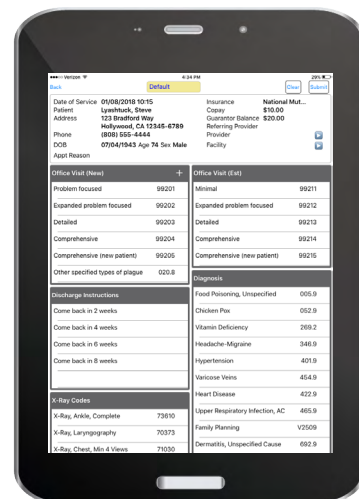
•••○○ Verizon
6:34 PM
29%
Back
Default
Clear
Submit

Date of Service 01/08/2018 10:15
Patient Lyashtuck, Steve
Address 123 Bradford Way
Hollywood, CA 12345-6789
Phone (808) 555-4444
DOB 07/04/1943 Age 74 Sex Male
Appt Reason

Insurance National Mut...
Copay $10.00
Guarantor Balance $20.00
Referring Provider
Provider
Facility

Office Visit (New) +

| | |
|---|---|
| Problem focused | 99201 |
| Expanded problem focused | 99202 |
| Detailed | 99203 |
| Comprehensive | 99204 |
| Comprehensive (new patient) | 99205 |
| Other specified types of plague | 020.8 |

Discharge Instructions

| |
|---|
| Come back in 2 weeks |
| Come back in 4 weeks |
| Come back in 6 weeks |
| Come back in 8 weeks |

X-Ray Codes

| | |
|---|---|
| X-Ray, Ankle, Complete | 73610 |
| X-Ray, Laryngography | 70373 |
| X-Ray, Chest, Min 4 Views | 71030 |

Office Visit (Est)

| | |
|---|---|
| Minimal | 99211 |
| Expanded problem focused | 99212 |
| Detailed | 99213 |
| Comprehensive | 99214 |
| Comprehensive (new patient) | 99215 |

Diagnosis

| | |
|---|---|
| Food Poisoning, Unspecified | 005.9 |
| Chicken Pox | 052.9 |
| Vitamin Deficiency | 269.2 |
| Headache-Migraine | 346.9 |
| Hypertension | 401.9 |
| Varicose Veins | 454.9 |
| Heart Disease | 422.9 |
| Upper Respiratory Infection, AC | 465.9 |
| Family Planning | V2509 |
| Dermatitis, Unspecified Cause | 692.9 |